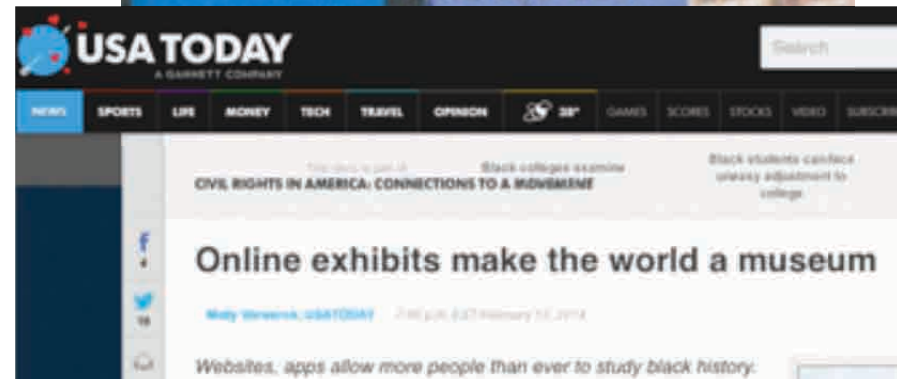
USA TODAY
A GANNETT COMPANY

Search

NEWS SPORTS LIFE MONEY TECH TRAVEL OPINION 38° GAMES SCORES STOCKS VIDEO SUBSCRI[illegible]

This story is part of
CIVIL RIGHTS IN AMERICA: CONNECTIONS TO A MOVEMENT

Black colleges examine

Black students confront uneasy adjustment to college

f 4

18

Online exhibits make the world a museum

Molly Vorwerck, USATODAY 7:46 p.m. EST February 17, 2014

Websites, apps allow more people than ever to study black history.